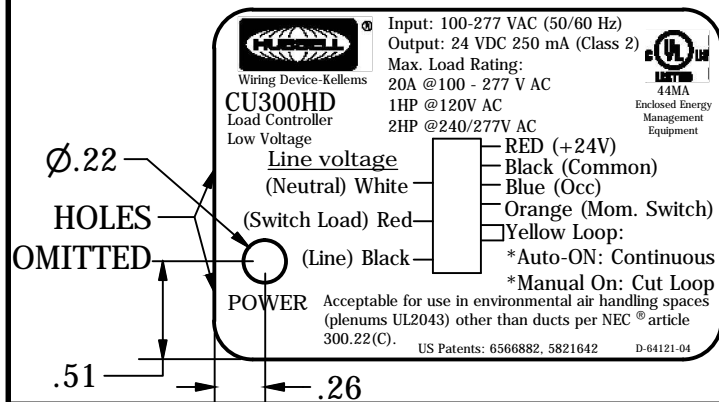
HUBBELL
Wiring Device-Kellems
CU300HD
Load Controller
Low Voltage

Input: 100-277 VAC (50/60 Hz)
Output: 24 VDC 250 mA (Class 2)
Max. Load Rating:
20A @100 - 277 V AC
1HP @120V AC
2HP @240/277V AC

c UL us
LISTED
44MA
Enclosed Energy Management Equipment

Ø.22
HOLES
OMITTED

Line voltage
(Neutral) White
(Switch Load) Red
(Line) Black

RED (+24V)
Black (Common)
Blue (Occ)
Orange (Mom. Switch)
Yellow Loop:
*Auto-ON: Continuous
*Manual On: Cut Loop

POWER

Acceptable for use in environmental air handling spaces (plenums UL2043) other than ducts per NEC ® article 300.22(C).

US Patents: 6566882, 5821642
D-64121-04

.51
.26